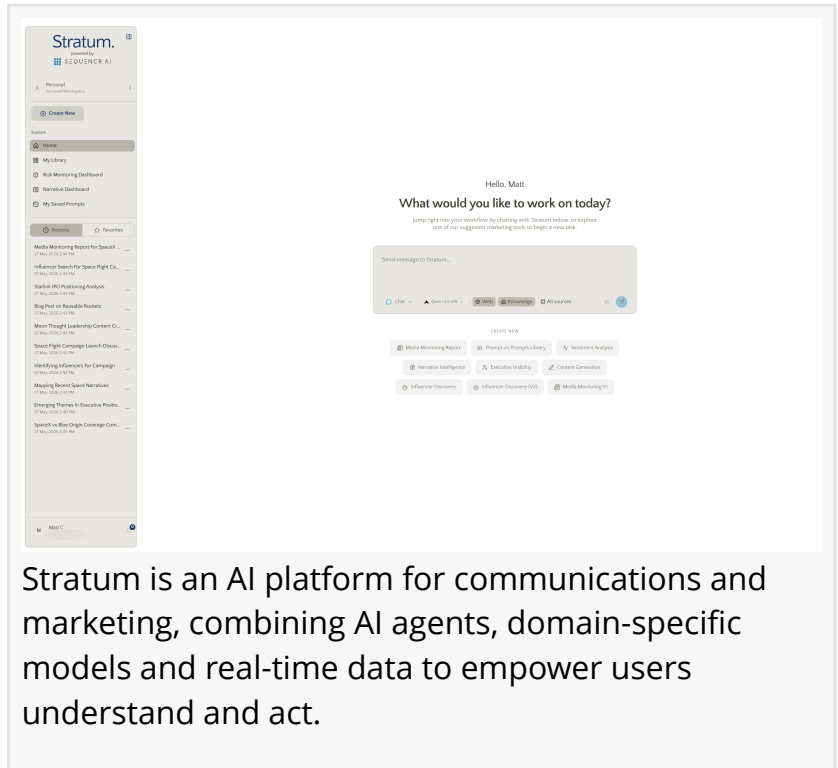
Stratum.
powered by
SEQUENCR AI

A Personal
Personal Workspace

Create New

Explore

Home

My Library

Risk Monitoring Dashboard

Narrative Dashboard

My Saved Prompts

Recents

Favorites

Media Monitoring Report for SpaceX...
27 May 2026 2:44 PM

Influencer Search for Space Flight Co...
27 May 2026 2:44 PM

Starlink IPO Positioning Analysis
27 May 2026 2:43 PM

Blog Post on Reusable Rockets
27 May 2026 2:43 PM

Moon Thought Leadership Content Cr...
27 May 2026 2:43 PM

Space Flight Campaign Launch Discus...
27 May 2026 2:42 PM

Identifying Influencers for Campaign
27 May 2026 2:42 PM

Mapping Recent Space Narratives
27 May 2026 2:42 PM

Emerging Themes in Executive Positio...
27 May 2026 2:40 PM

SpaceX vs Blue Origin Coverage Com...
27 May 2026 2:39 PM

M Matt C

Hello, Matt

What would you like to work on today?

Jump right into your workflow by chatting with Stratum below, or explore one of our suggested marketing tools to begin a new task.

Send message to Stratum...

Chat

Qwen3 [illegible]

Web

Knowledge

All sources

CREATE NEW

Media Monitoring Report

Prompt on Prompts Library

Sentiment Analysis

Narrative Intelligence

Executive Visibility

Content Generation

Influencer Discovery

Influencer Discovery (V2)

Media Monitoring V1

Stratum is an AI platform for communications and marketing, combining AI agents, domain-specific models and real-time data to empower users understand and act.